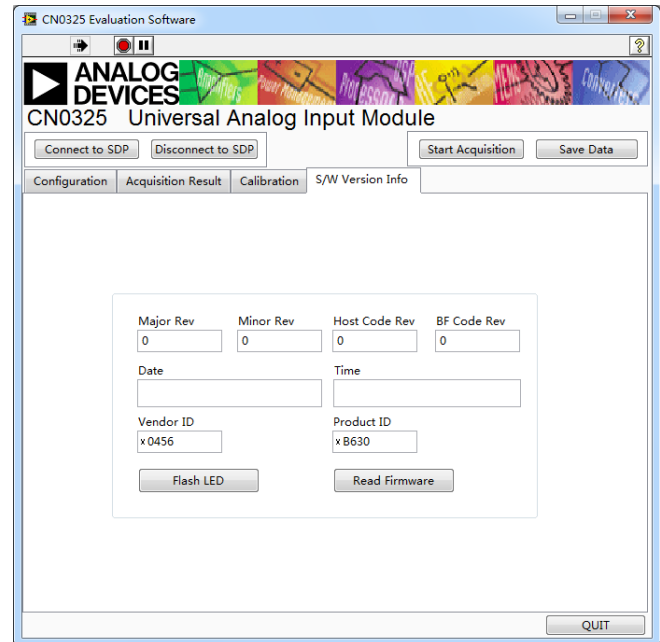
CN0325 Evaluation Software

?

ANALOG DEVICES

Amplifiers Power Management Processors DSP RF Converters

CN0325 Universal Analog Input Module

Connect to SDP
Disconnect to SDP
Start Acquisition
Save Data

Configuration | Acquisition Result | Calibration | S/W Version Info

Major Rev
0
Minor Rev
0
Host Code Rev
0
BF Code Rev
0

Date

Time

Vendor ID
x 0456
Product ID
x B630

Flash LED
Read Firmware

QUIT